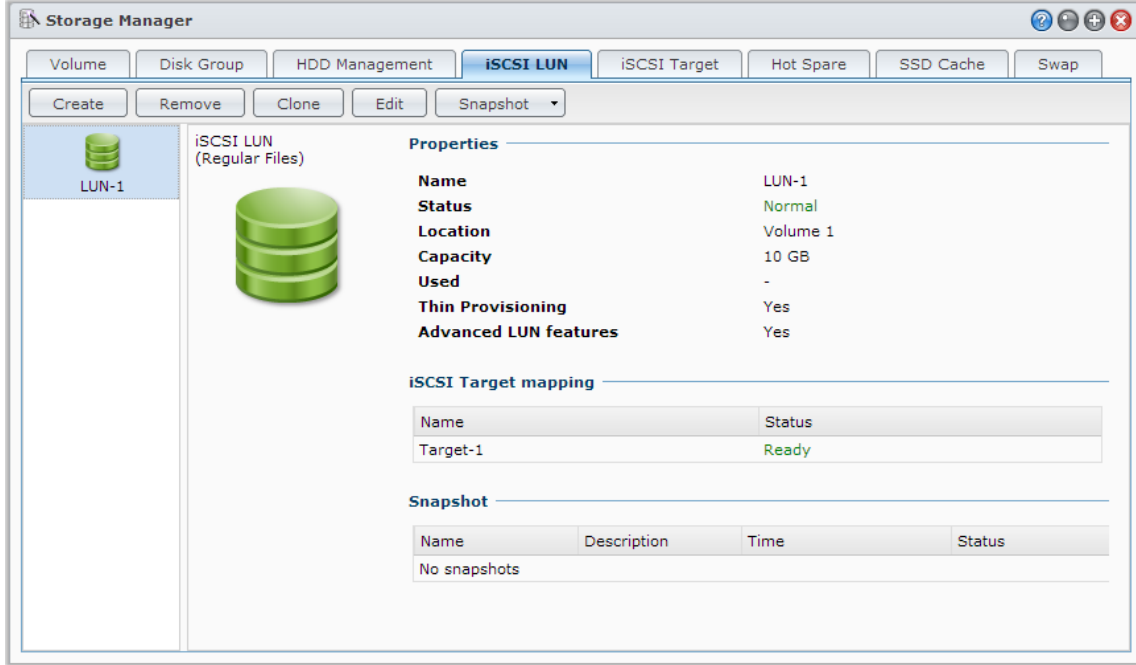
Storage Manager

Volume | Disk Group | HDD Management | iSCSI LUN | iSCSI Target | Hot Spare | SSD Cache | Swap

Create | Remove | Clone | Edit | Snapshot

LUN-1

iSCSI LUN
(Regular Files)

Properties

Name LUN-1
Status Normal
Location Volume 1
Capacity 10 GB
Used -
Thin Provisioning Yes
Advanced LUN features Yes

iSCSI Target mapping

| Name | Status |
|---|---|
| Target-1 | Ready |

Snapshot

| Name | Description | Time | Status |
|---|---|---|---|
| No snapshots | | | |